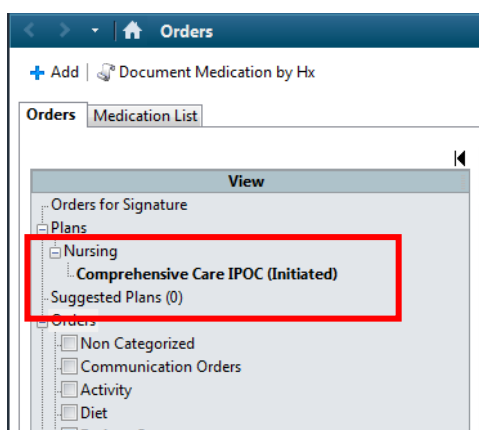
Orders

Add | Document Medication by Hx

Orders | Medication List

View

Orders for Signature
Plans
Nursing
Comprehensive Care IPOC (Initiated)
Suggested Plans (0)
Orders
Non Categorized
Communication Orders
Activity
Diet